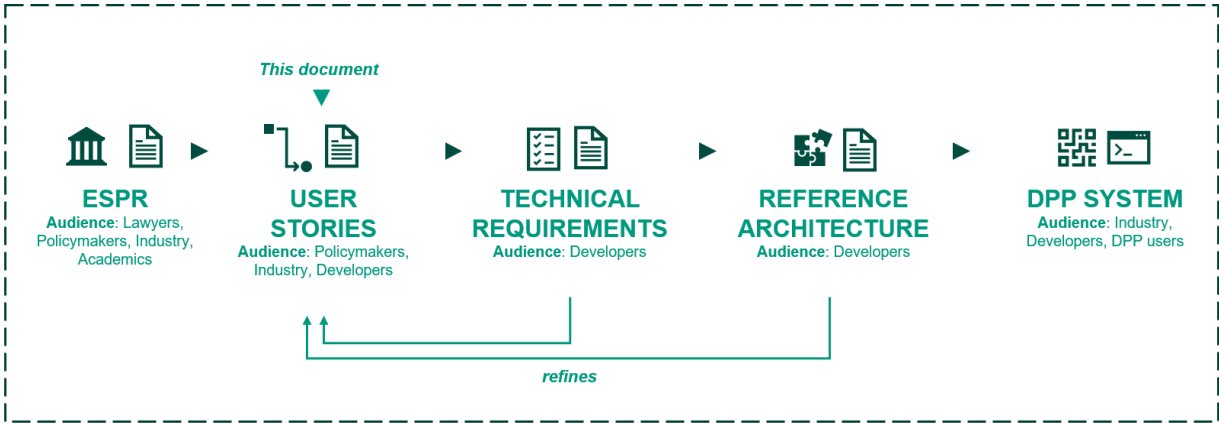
This document

ESPR
Audience: Lawyers, Policymakers, Industry, Academics

USER STORIES
Audience: Policymakers, Industry, Developers

TECHNICAL REQUIREMENTS
Audience: Developers

REFERENCE ARCHITECTURE
Audience: Developers

DPP SYSTEM
Audience: Industry, Developers, DPP users

refines